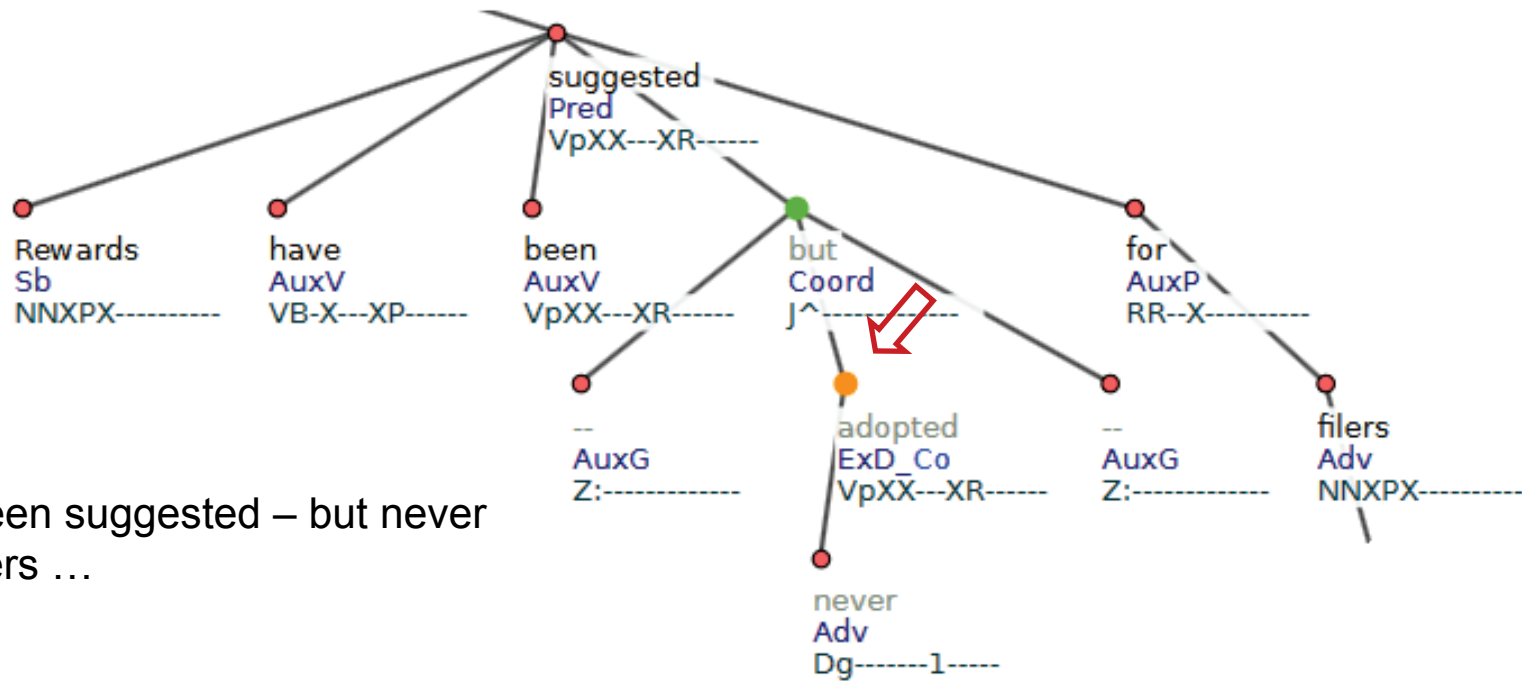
suggested
Pred
VpXX---XR------

Rewards
Sb
NNXPX----------

have
AuxV
VB-X---XP------

been
AuxV
VpXX---XR------

but
Coord
J^-------------

for
AuxP
RR--X----------

--
AuxG
Z:-------------

adopted
ExD_Co
VpXX---XR------

--
AuxG
Z:-------------

filers
Adv
NNXPX----------

never
Adv
Dg-------1-----

een suggested – but never
ers …